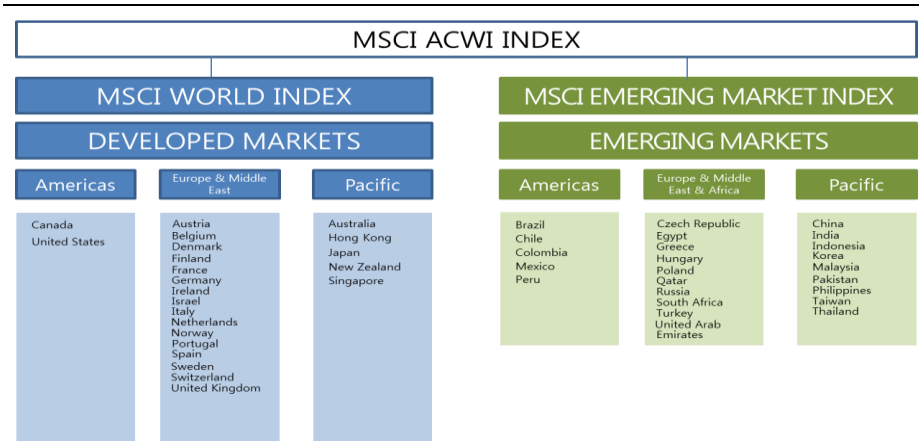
MSCI ACWI INDEX

MSCI WORLD INDEX

DEVELOPED MARKETS

Americas

Canada
United States

Europe & Middle East

Austria
Belgium
Denmark
Finland
France
Germany
Ireland
Israel
Italy
Netherlands
Norway
Portugal
Spain
Sweden
Switzerland
United Kingdom

Pacific

Australia
Hong Kong
Japan
New Zealand
Singapore

MSCI EMERGING MARKET INDEX

EMERGING MARKETS

Americas

Brazil
Chile
Colombia
Mexico
Peru

Europe & Middle East & Africa

Czech Republic
Egypt
Greece
Hungary
Poland
Qatar
Russia
South Africa
Turkey
United Arab Emirates

Pacific

China
India
Indonesia
Korea
Malaysia
Pakistan
Philippines
Taiwan
Thailand